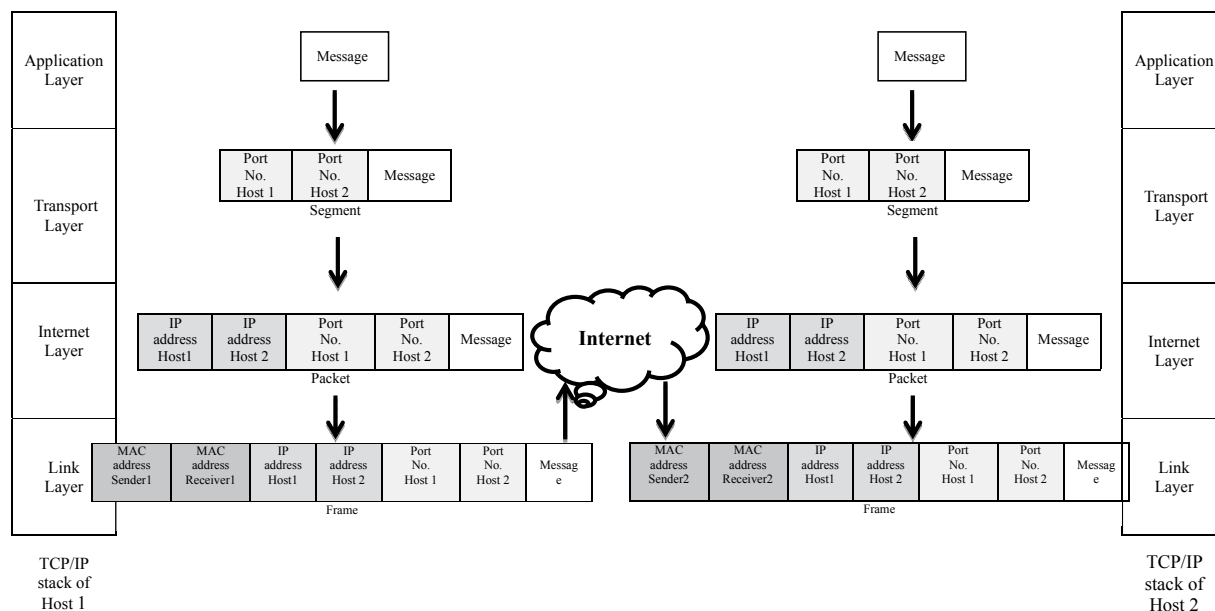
Application Layer

Transport Layer

Internet Layer

Link Layer

TCP/IP stack of Host 1

Message

| Port No. Host 1 | Port No. Host 2 | Message |
|---|---|---|

Segment

| IP address Host1 | IP address Host 2 | Port No. Host 1 | Port No. Host 2 | Message |
|---|---|---|---|---|

Packet

| MAC address Sender1 | MAC address Receiver1 | IP address Host1 | IP address Host 2 | Port No. Host 1 | Port No. Host 2 | Messag e |
|---|---|---|---|---|---|---|

Frame

Internet

Message

| Port No. Host 1 | Port No. Host 2 | Message |
|---|---|---|

Segment

| IP address Host1 | IP address Host 2 | Port No. Host 1 | Port No. Host 2 | Message |
|---|---|---|---|---|

Packet

| MAC address Sender2 | MAC address Receiver2 | IP address Host1 | IP address Host 2 | Port No. Host 1 | Port No. Host 2 | Messag e |
|---|---|---|---|---|---|---|

Frame

Application Layer

Transport Layer

Internet Layer

Link Layer

TCP/IP stack of Host 2